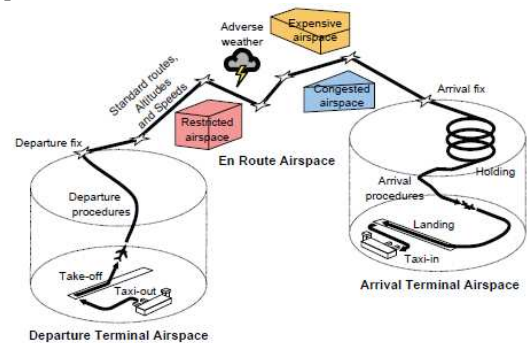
Adverse weather

Expensive airspace

Standard routes, Altitudes and Speeds

Congested airspace

Restricted airspace

Arrival fix

Departure fix

En Route Airspace

Holding

Departure procedures

Arrival procedures

Landing

Taxi-in

Take-off

Taxi-out

Arrival Terminal Airspace

Departure Terminal Airspace